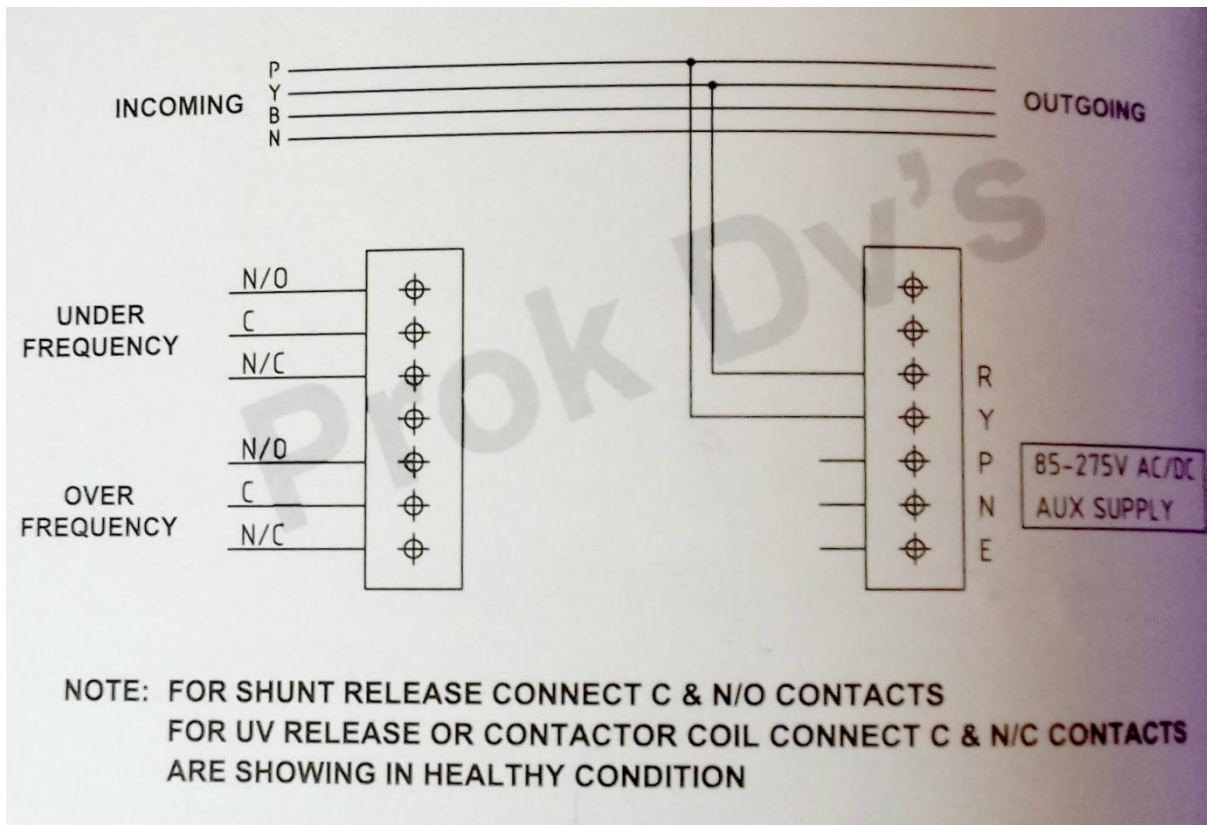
P
Y
INCOMING B
N

OUTGOING

Prok Dv's

N/O
UNDER C
FREQUENCY
N/C

N/O
OVER C
FREQUENCY
N/C

R
Y
P
N
E

85-275V AC/DC
AUX SUPPLY

NOTE: FOR SHUNT RELEASE CONNECT C & N/O CONTACTS
FOR UV RELEASE OR CONTACTOR COIL CONNECT C & N/C CONTACTS
ARE SHOWING IN HEALTHY CONDITION